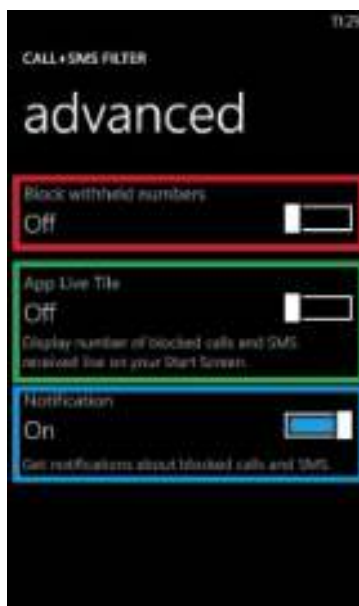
11:25

CALL+SMS FILTER

advanced

Block withheld numbers

Off

App Live Tile

Off

Display number of blocked calls and SMS received live on your Start Screen.

Notification

On

Get notifications about blocked calls and SMS.